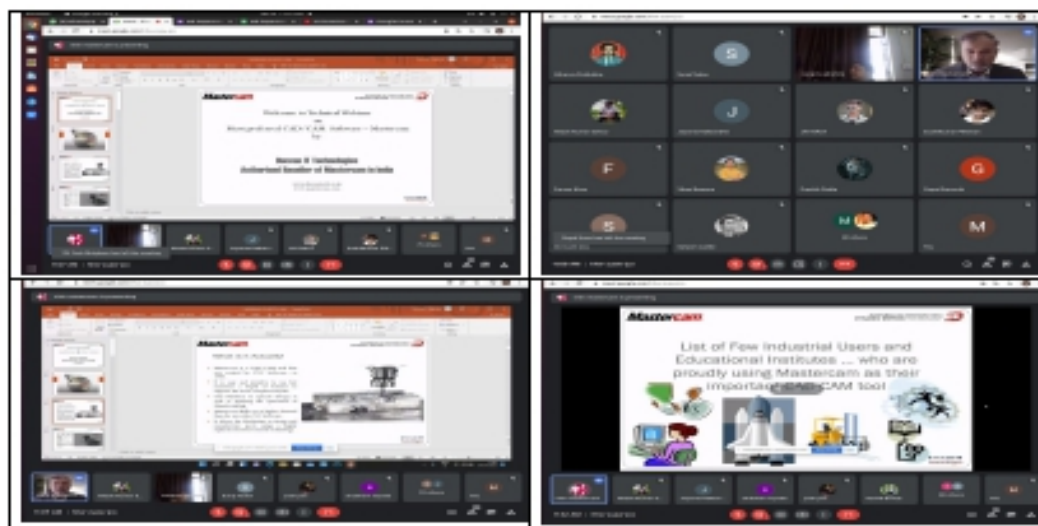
Mastercam

Welcome to Technical Webinar on Hiring and CAD/CAM Software – Mastercam by

Bansar S Technologies Authorized Reseller of Mastercam in India

S

J

F

G

S

M

M

Mastercam

Mastercam

List of Few Industrial Users and Educational Institutes ... who are proudly using Mastercam as their important CAD/CAM tool